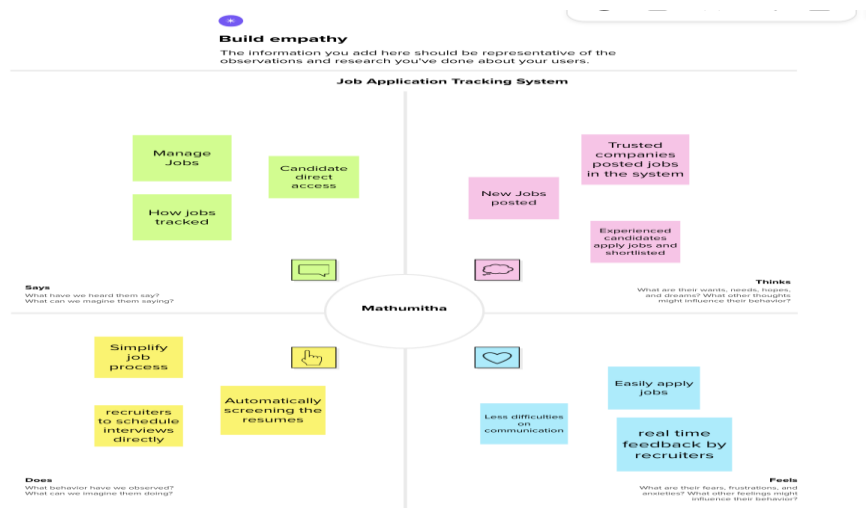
Build empathy

The information you add here should be representative of the observations and research you've done about your users.

Job Application Tracking System

Manage Jobs

Candidate direct access

How jobs tracked

Trusted companies posted jobs in the system

New Jobs posted

Experienced candidates apply jobs and shortlisted

Says
What have we heard them say? What can we imagine them saying?

Thinks
What are their wants, needs, hopes, and dreams? What other thoughts might influence their behavior?

Mathumitha

Simplify job process

Automatically screening the resumes

recruiters to schedule interviews directly

Easily apply jobs

Less difficulties on communication

real time feedback by recruiters

Does
What behavior have we observed? What can we imagine them doing?

Feels
What are their fears, frustrations, and anxieties? What other feelings might influence their behavior?